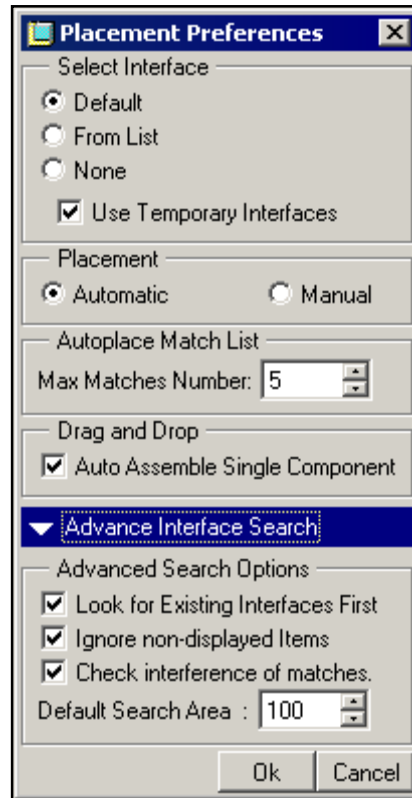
Placement Preferences

Select Interface
Default
From List
None
Use Temporary Interfaces

Placement
Automatic
Manual

Autoplace Match List
Max Matches Number: 5

Drag and Drop
Auto Assemble Single Component

Advance Interface Search

Advanced Search Options
Look for Existing Interfaces First
Ignore non-displayed Items
Check interference of matches.
Default Search Area : 100

Ok
Cancel